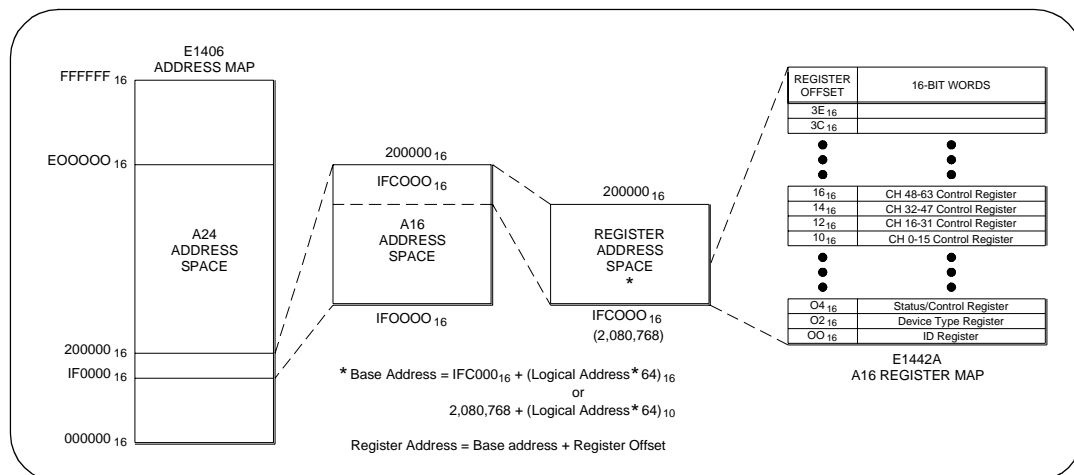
E1406
ADDRESS MAP

FFFFFF $_{16}$

EOOOOO $_{16}$

A24
ADDRESS
SPACE

200000 $_{16}$

IF0000 $_{16}$

000000 $_{16}$

200000 $_{16}$

IFCOOO $_{16}$

A16
ADDRESS
SPACE

IFOOOO $_{16}$

200000 $_{16}$

REGISTER
ADDRESS
SPACE
*

IFCOOO $_{16}$
(2,080,768)

| REGISTER OFFSET | 16-BIT WORDS |
|---|---|
| 3E $_{16}$ | |
| 3C $_{16}$ | |
| ● | ● |
| 16 $_{16}$ | CH 48-63 Control Register |
| 14 $_{16}$ | CH 32-47 Control Register |
| 12 $_{16}$ | CH 16-31 Control Register |
| 10 $_{16}$ | CH 0-15 Control Register |
| ● | ● |
| O4 $_{16}$ | Status/Control Register |
| O2 $_{16}$ | Device Type Register |
| OO $_{16}$ | ID Register |

E1442A
A16 REGISTER MAP

* Base Address = IFC000$_{16}$ + (Logical Address * 64)$_{16}$
or
2,080,768 + (Logical Address * 64)$_{10}$

Register Address = Base address + Register Offset